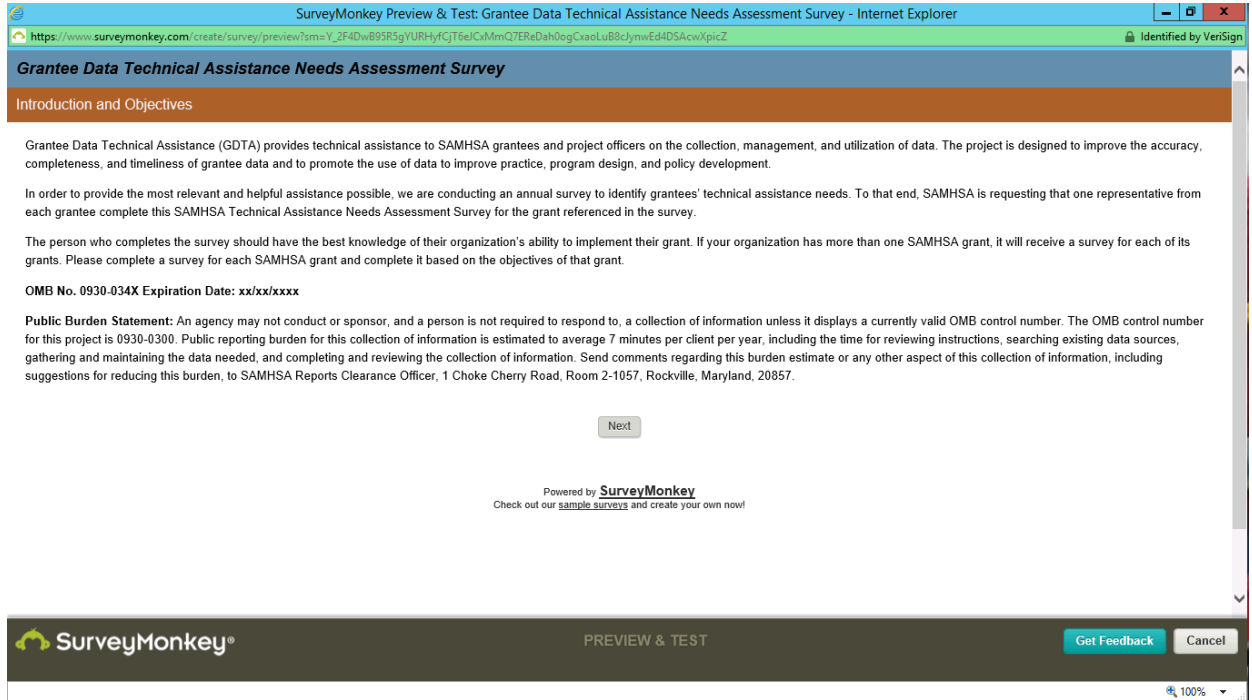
SurveyMonkey Preview & Test: Grantee Data Technical Assistance Needs Assessment Survey - Internet Explorer

https://www.surveymonkey.com/create/survey/preview?sm=Y_2F4DwB95R5gYURHyfCjT6eJCxMmQ7EReDah0ogCxaoLuB8cJynwEd4DSAcwXpicZ

Identified by VeriSign

Grantee Data Technical Assistance Needs Assessment Survey

Introduction and Objectives

Grantee Data Technical Assistance (GDTA) provides technical assistance to SAMHSA grantees and project officers on the collection, management, and utilization of data. The project is designed to improve the accuracy, completeness, and timeliness of grantee data and to promote the use of data to improve practice, program design, and policy development.

In order to provide the most relevant and helpful assistance possible, we are conducting an annual survey to identify grantees' technical assistance needs. To that end, SAMHSA is requesting that one representative from each grantee complete this SAMHSA Technical Assistance Needs Assessment Survey for the grant referenced in the survey.

The person who completes the survey should have the best knowledge of their organization's ability to implement their grant. If your organization has more than one SAMHSA grant, it will receive a survey for each of its grants. Please complete a survey for each SAMHSA grant and complete it based on the objectives of that grant.

OMB No. 0930-034X Expiration Date: xx/xx/xxxx

Public Burden Statement: An agency may not conduct or sponsor, and a person is not required to respond to, a collection of information unless it displays a currently valid OMB control number. The OMB control number for this project is 0930-0300. Public reporting burden for this collection of information is estimated to average 7 minutes per client per year, including the time for reviewing instructions, searching existing data sources, gathering and maintaining the data needed, and completing and reviewing the collection of information. Send comments regarding this burden estimate or any other aspect of this collection of information, including suggestions for reducing this burden, to SAMHSA Reports Clearance Officer, 1 Choke Cherry Road, Room 2-1057, Rockville, Maryland, 20857.

Next

Powered by SurveyMonkey
Check out our sample surveys and create your own now!

SurveyMonkey®

PREVIEW & TEST

Get Feedback

Cancel

100%